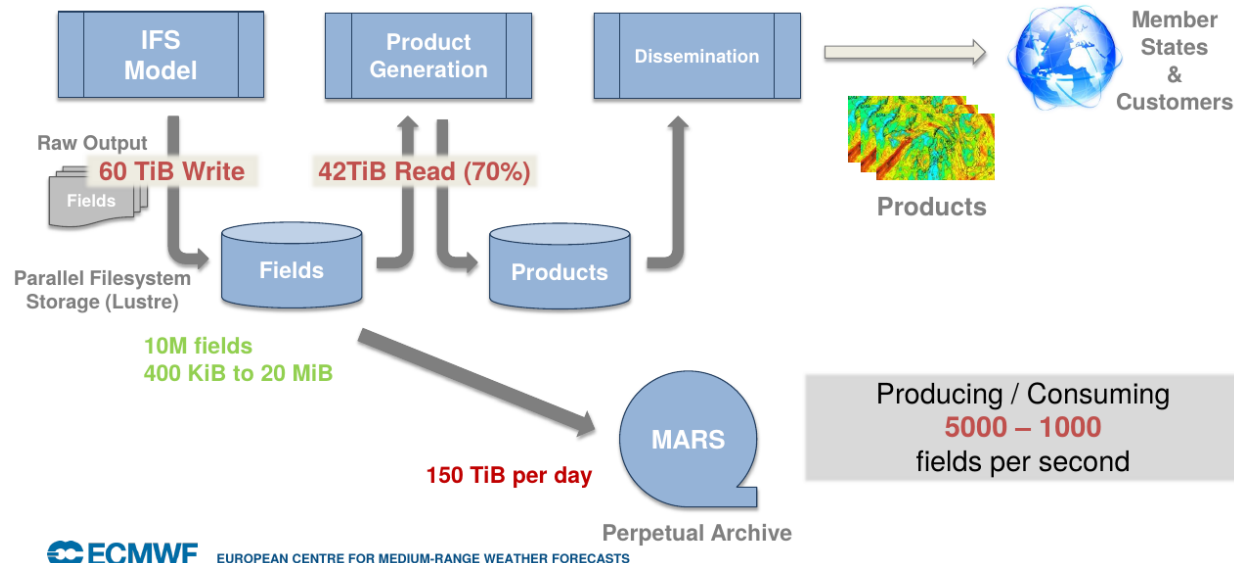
IFS Model

Product Generation

Dissemination

Member States & Customers

Raw Output

60 TiB Write

42TiB Read (70%)

Fields

Products

Fields

Products

Parallel Filesystem Storage (Lustre)

10M fields
400 KiB to 20 MiB

MARS

150 TiB per day

Perpetual Archive

Producing / Consuming
5000 – 1000
fields per second

ECMWF EUROPEAN CENTRE FOR MEDIUM-RANGE WEATHER FORECASTS